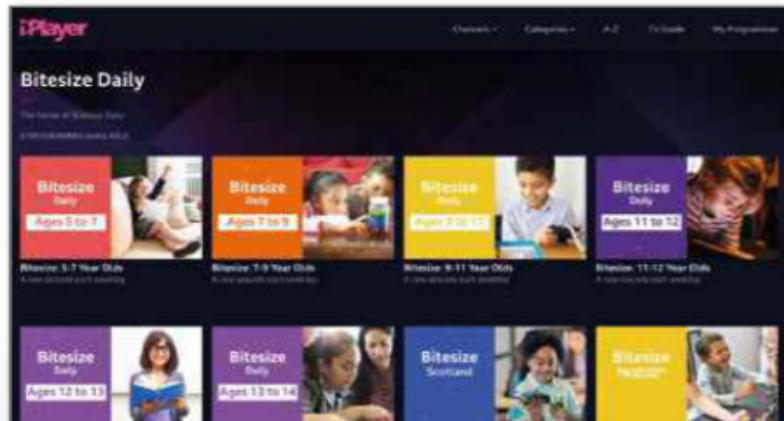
iPlayer

Channels ▾ Categories ▾ A-Z TV Guide My Programmes

Bitesize Daily

The home of Bitesize Daily

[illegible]

Bitesize Daily Ages 5 to 7

Bitesize: 5-7 Year Olds

A new episode each weekday

Bitesize Daily Ages 7 to 9

Bitesize: 7-9 Year Olds

A new episode each weekday

Bitesize Daily Ages 9 to 11

Bitesize: 9-11 Year Olds

A new episode each weekday

Bitesize Daily Ages 11 to 12

Bitesize: 11-12 Year Olds

A new episode each weekday

Bitesize Daily Ages 12 to 13

Bitesize Daily Ages 13 to 14

Bitesize Scotland

Bitesize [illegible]